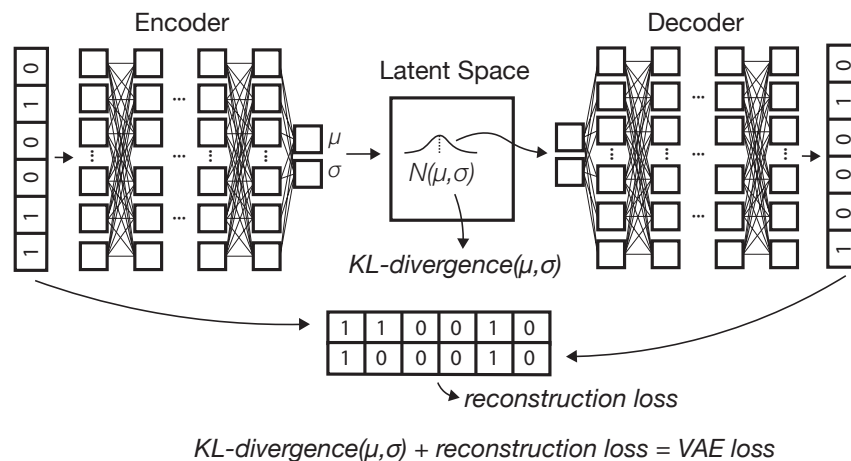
Encoder

Decoder

0
1
0
0
1
1

...
...
...

$\mu$
$\sigma$

Latent Space

$N(\mu,\sigma)$

KL-divergence($\mu$,$\sigma$)

...
...
...

0
1
0
0
0
1

| 1 | 1 | 0 | 0 | 1 | 0 |
|---|---|---|---|---|---|
| 1 | 0 | 0 | 0 | 1 | 0 |

reconstruction loss

KL-divergence($\mu$,$\sigma$) + reconstruction loss = VAE loss